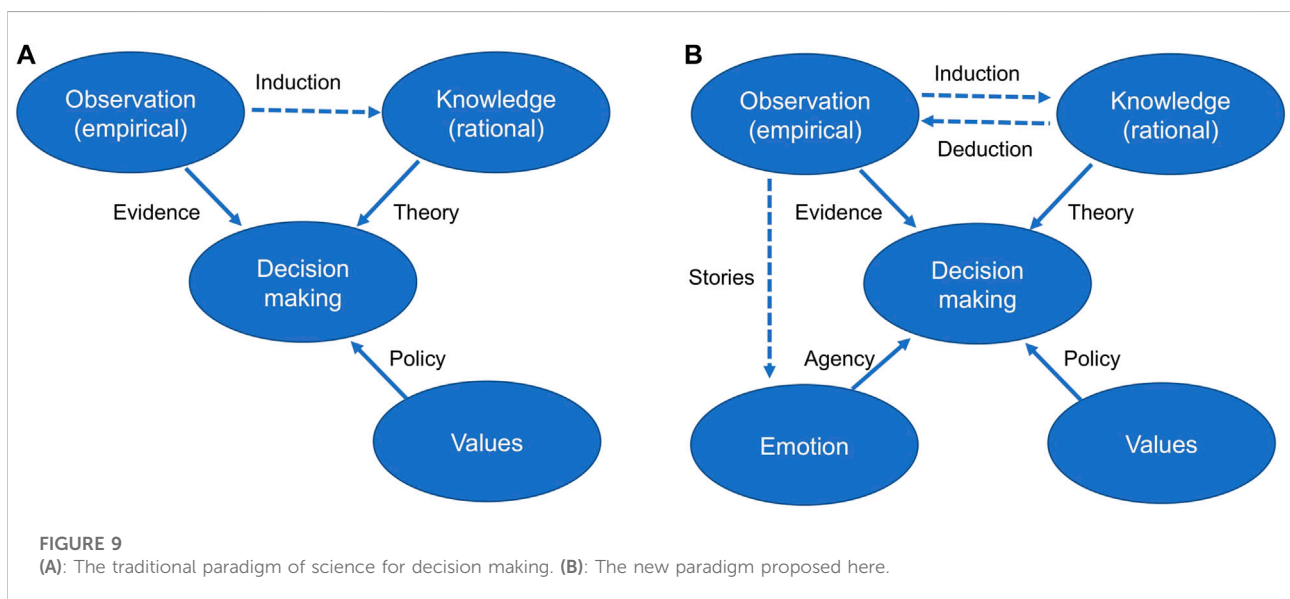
A

Observation (empirical)

Induction

Knowledge (rational)

Evidence

Theory

Decision making

Policy

Values

B

Observation (empirical)

Induction

Deduction

Knowledge (rational)

Evidence

Theory

Stories

Decision making

Agency

Policy

Emotion

Values

FIGURE 9
(A): The traditional paradigm of science for decision making. (B): The new paradigm proposed here.